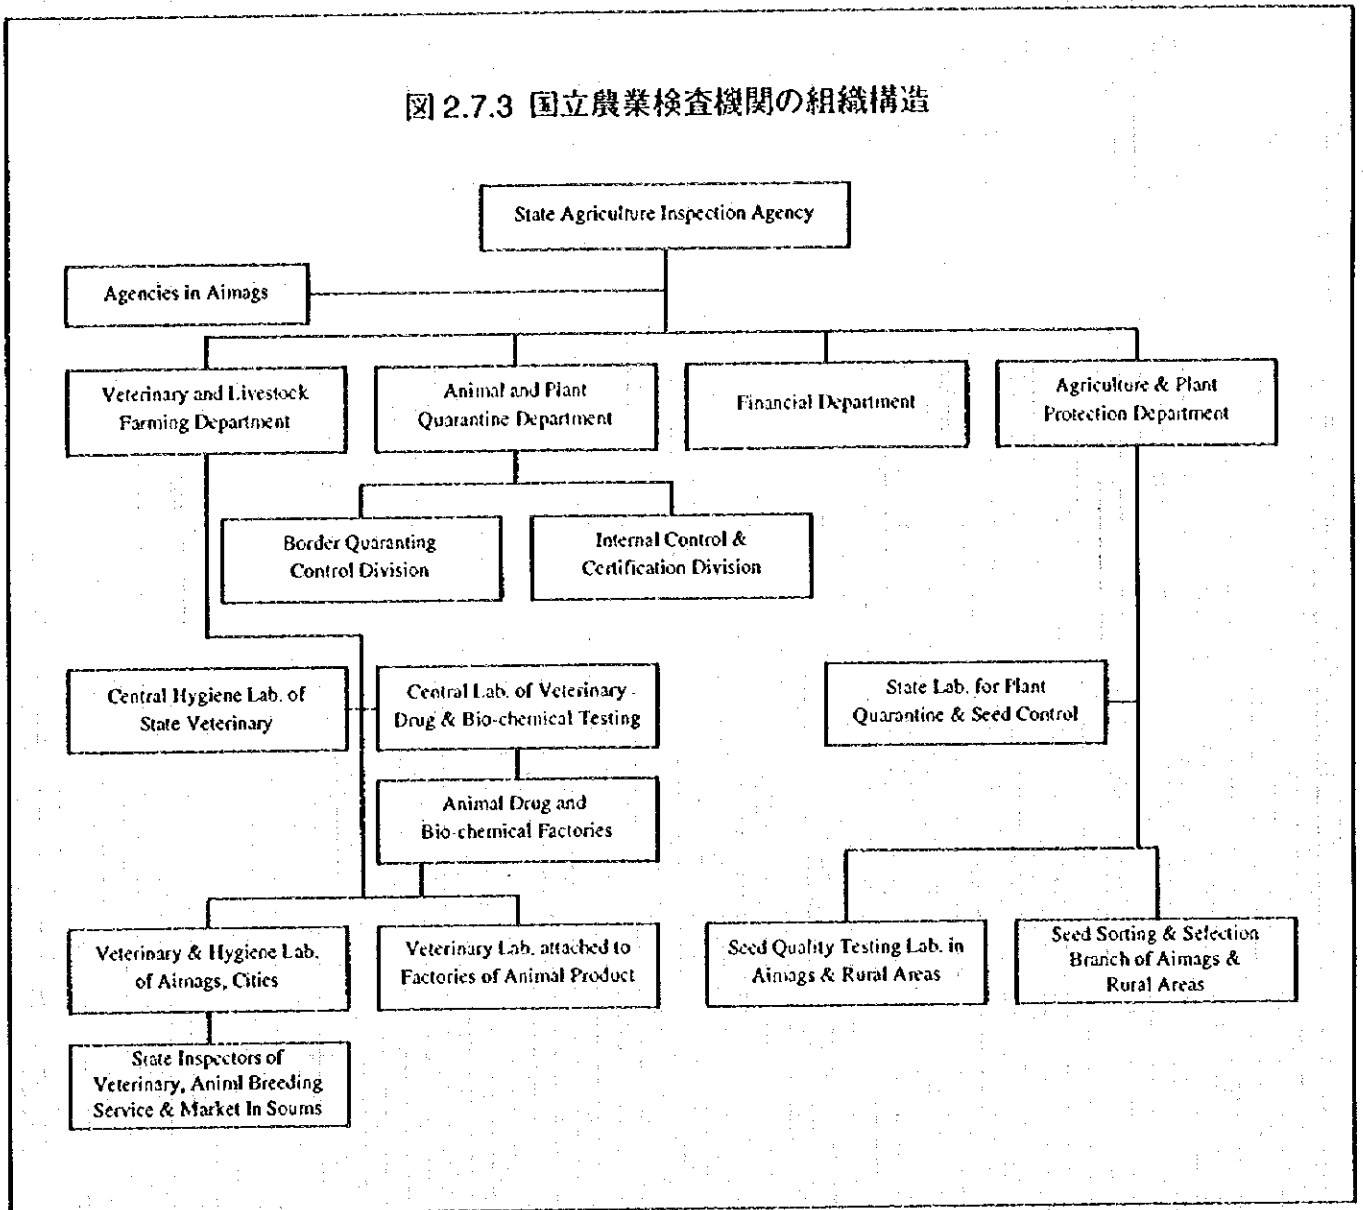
図 2.7.3 国立農業検査機関の組織構造

State Agriculture Inspection Agency

Agencies in Aimags

Veterinary and Livestock Farming Department

Animal and Plant Quarantine Department

Financial Department

Agriculture & Plant Protection Department

Border Quaranting Control Division

Internal Control & Certification Division

Central Hygiene Lab. of State Veterinary

Central Lab. of Veterinary Drug & Bio-chemical Testing

State Lab. for Plant Quarantine & Seed Control

Animal Drug and Bio-chemical Factories

Veterinary & Hygiene Lab. of Aimags, Cities

Veterinary Lab. attached to Factories of Animal Product

Seed Quality Testing Lab. in Aimags & Rural Areas

Seed Sorting & Selection Branch of Aimags & Rural Areas

State Inspectors of Veterinary, Animl Breeding Service & Market In Soums